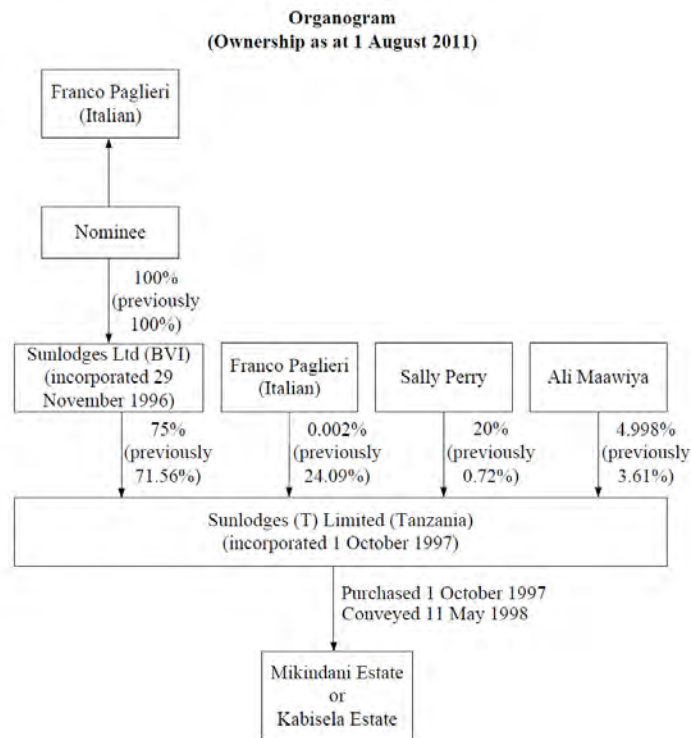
Organogram
(Ownership as at 1 August 2011)

Franco Paglieri
(Italian)

Nominee

100%
(previously
100%)

Sunlodges Ltd (BVI)
(incorporated 29
November 1996)

Franco Paglieri
(Italian)

Sally Perry

Ali Maawiya

75%
(previously
71.56%)

0.002%
(previously
24.09%)

20%
(previously
0.72%)

4.998%
(previously
3.61%)

Sunlodges (T) Limited (Tanzania)
(incorporated 1 October 1997)

Purchased 1 October 1997
Conveyed 11 May 1998

Mikindani Estate
or
Kabisela Estate